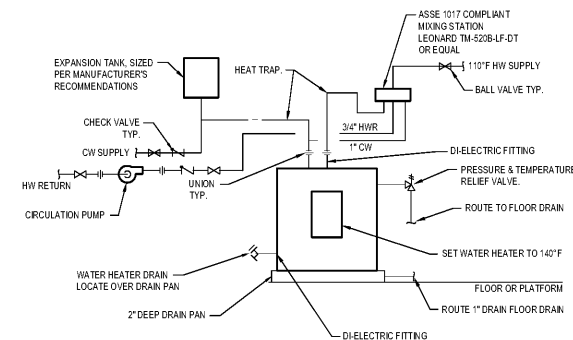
ASSE 1017 COMPLIANT MIXING STATION LEONARD TM-520B-LF-DT OR EQUAL

EXPANSION TANK, SIZED PER MANUFACTURER'S RECOMMENDATIONS

HEAT TRAP.

110°F HW SUPPLY

BALL VALVE TYP.

CHECK VALVE TYP.

3/4" HWR

CW SUPPLY

1" CW

DI-ELECTRIC FITTING

HW RETURN

UNION TYP.

PRESSURE & TEMPERATURE RELIEF VALVE.

CIRCULATION PUMP

ROUTE TO FLOOR DRAIN

SET WATER HEATER TO 140°F

WATER HEATER DRAIN LOCATE OVER DRAIN PAN

FLOOR OR PLATFORM

2" DEEP DRAIN PAN

ROUTE 1" DRAIN FLOOR DRAIN

DI-ELECTRIC FITTING